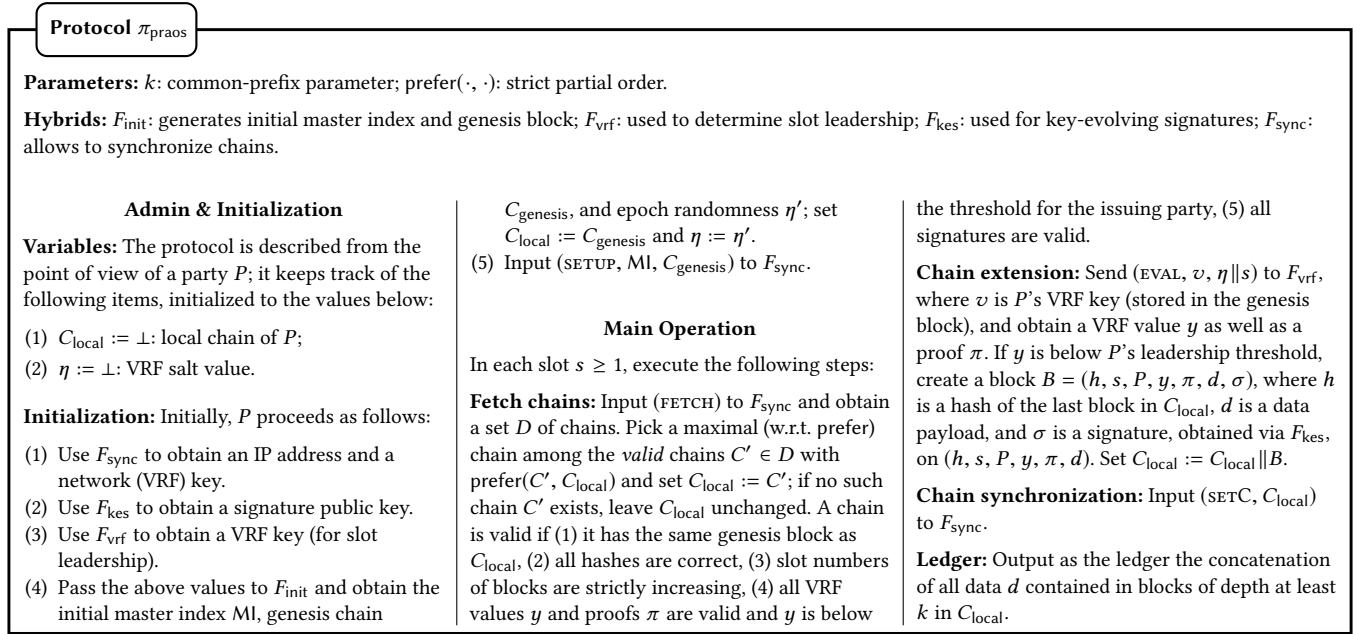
**Protocol $\pi_{\text{praos}}$**

**Parameters:** $k$: common-prefix parameter; prefer$(\cdot,\cdot)$: strict partial order.

**Hybrids:** $F_{\text{init}}$: generates initial master index and genesis block; $F_{\text{vrf}}$: used to determine slot leadership; $F_{\text{kes}}$: used for key-evolving signatures; $F_{\text{sync}}$: allows to synchronize chains.

**Admin & Initialization**

**Variables:** The protocol is described from the point of view of a party $P$; it keeps track of the following items, initialized to the values below:

(1) $C_{\text{local}} := \bot$: local chain of $P$;
(2) $\eta := \bot$: VRF salt value.

**Initialization:** Initially, $P$ proceeds as follows:

(1) Use $F_{\text{sync}}$ to obtain an IP address and a network (VRF) key.
(2) Use $F_{\text{kes}}$ to obtain a signature public key.
(3) Use $F_{\text{vrf}}$ to obtain a VRF key (for slot leadership).
(4) Pass the above values to $F_{\text{init}}$ and obtain the initial master index MI, genesis chain $C_{\text{genesis}}$, and epoch randomness $\eta'$; set $C_{\text{local}} := C_{\text{genesis}}$ and $\eta := \eta'$.
(5) Input (SETUP, MI, $C_{\text{genesis}}$) to $F_{\text{sync}}$.

**Main Operation**

In each slot $s \geq 1$, execute the following steps:

**Fetch chains:** Input (FETCH) to $F_{\text{sync}}$ and obtain a set $D$ of chains. Pick a maximal (w.r.t. prefer) chain among the *valid* chains $C' \in D$ with prefer$(C', C_{\text{local}})$ and set $C_{\text{local}} := C'$; if no such chain $C'$ exists, leave $C_{\text{local}}$ unchanged. A chain is valid if (1) it has the same genesis block as $C_{\text{local}}$, (2) all hashes are correct, (3) slot numbers of blocks are strictly increasing, (4) all VRF values $y$ and proofs $\pi$ are valid and $y$ is below the threshold for the issuing party, (5) all signatures are valid.

**Chain extension:** Send (EVAL, $v$, $\eta \| s$) to $F_{\text{vrf}}$, where $v$ is $P$'s VRF key (stored in the genesis block), and obtain a VRF value $y$ as well as a proof $\pi$. If $y$ is below $P$'s leadership threshold, create a block $B = (h, s, P, y, \pi, d, \sigma)$, where $h$ is a hash of the last block in $C_{\text{local}}$, $d$ is a data payload, and $\sigma$ is a signature, obtained via $F_{\text{kes}}$, on $(h, s, P, y, \pi, d)$. Set $C_{\text{local}} := C_{\text{local}} \| B$.

**Chain synchronization:** Input (SETC, $C_{\text{local}}$) to $F_{\text{sync}}$.

**Ledger:** Output as the ledger the concatenation of all data $d$ contained in blocks of depth at least $k$ in $C_{\text{local}}$.